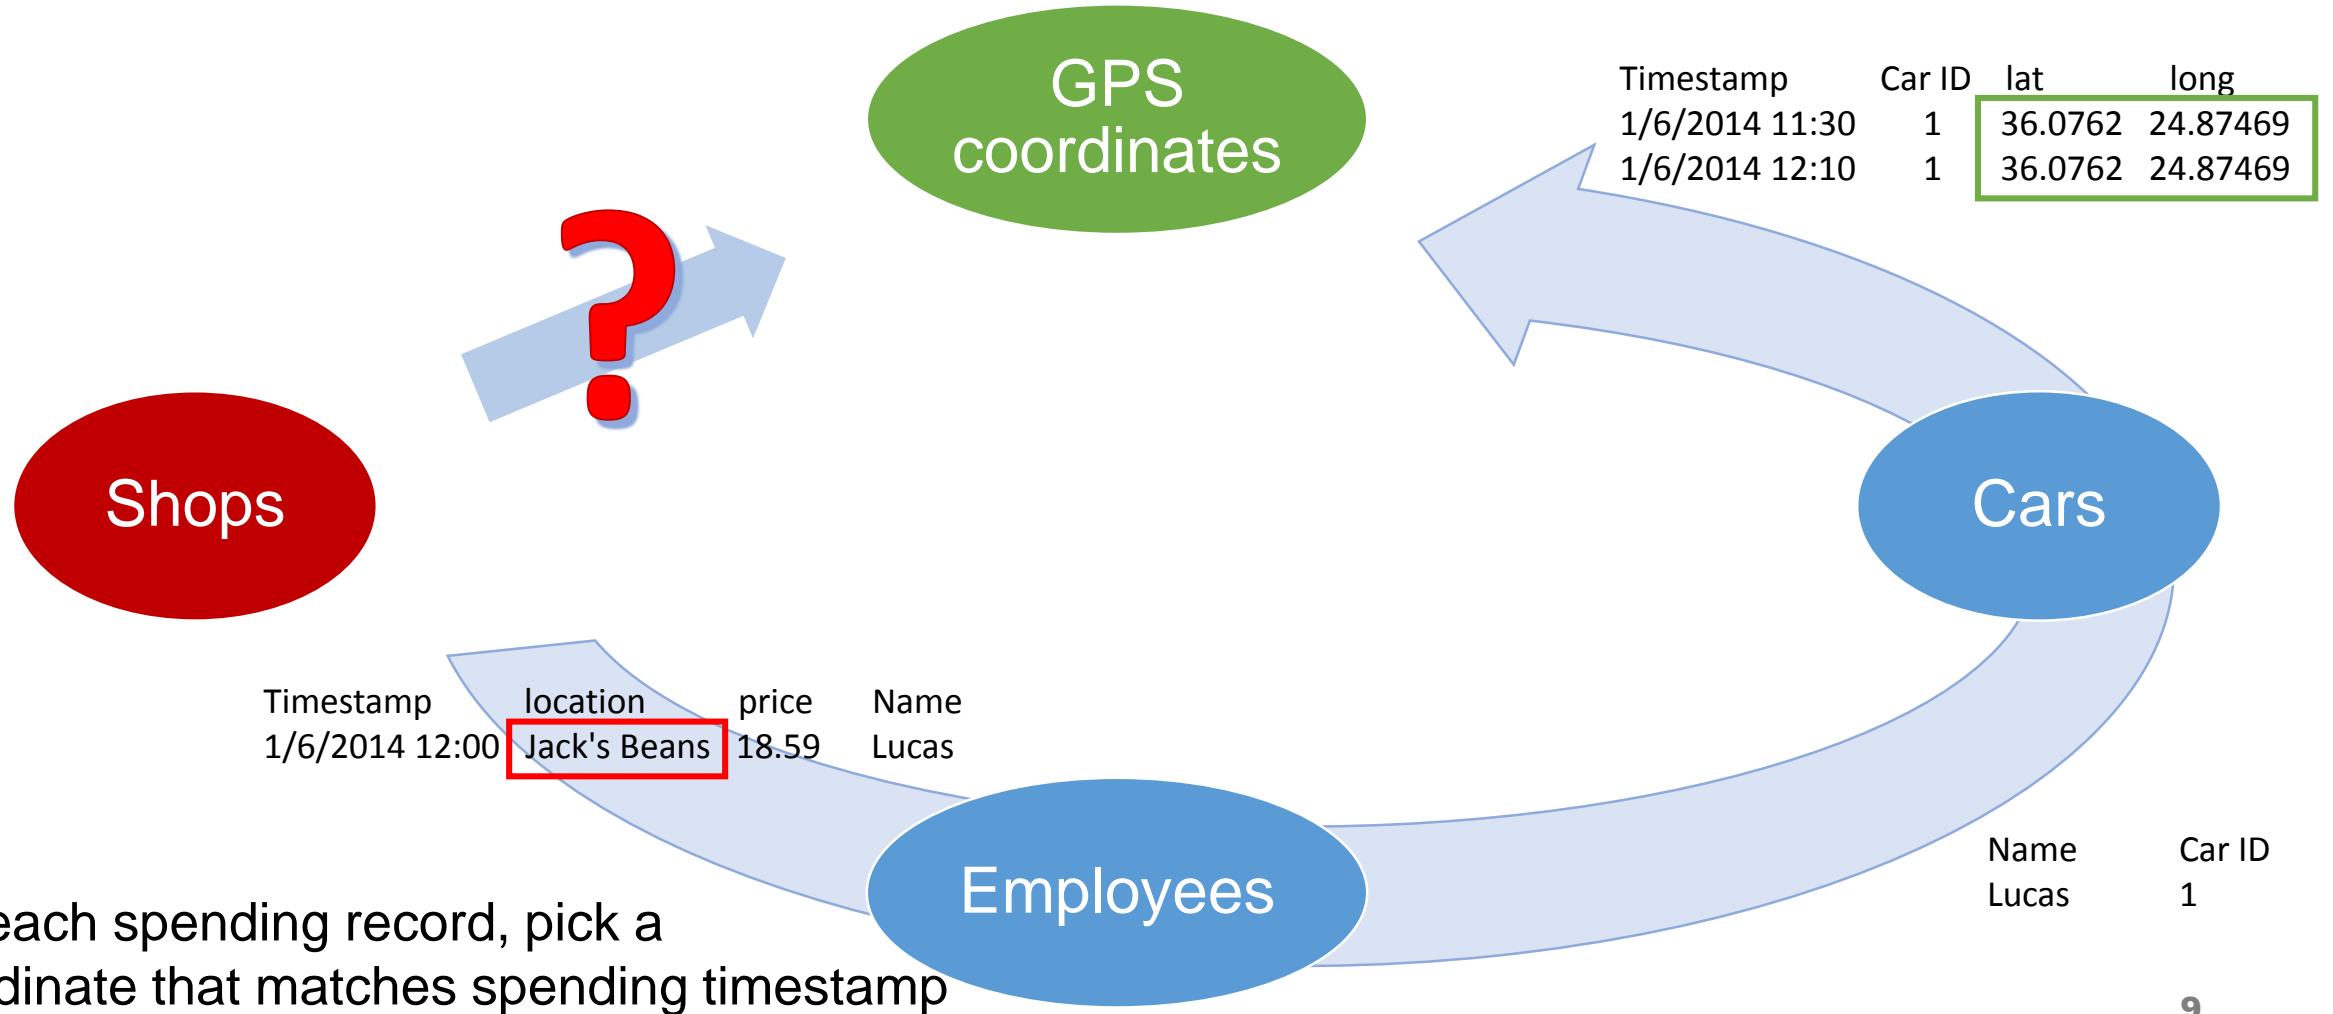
GPS coordinates

| Timestamp | Car ID | lat | long |
|---|---|---|---|
| 1/6/2014 11:30 | 1 | 36.0762 | 24.87469 |
| 1/6/2014 12:10 | 1 | 36.0762 | 24.87469 |

?

Shops

Cars

| Timestamp | location | price | Name |
|---|---|---|---|
| 1/6/2014 12:00 | Jack's Beans | 18.59 | Lucas |

Employees

| Name | Car ID |
|---|---|
| Lucas | 1 |

each spending record, pick a dinate that matches spending timestamp

9